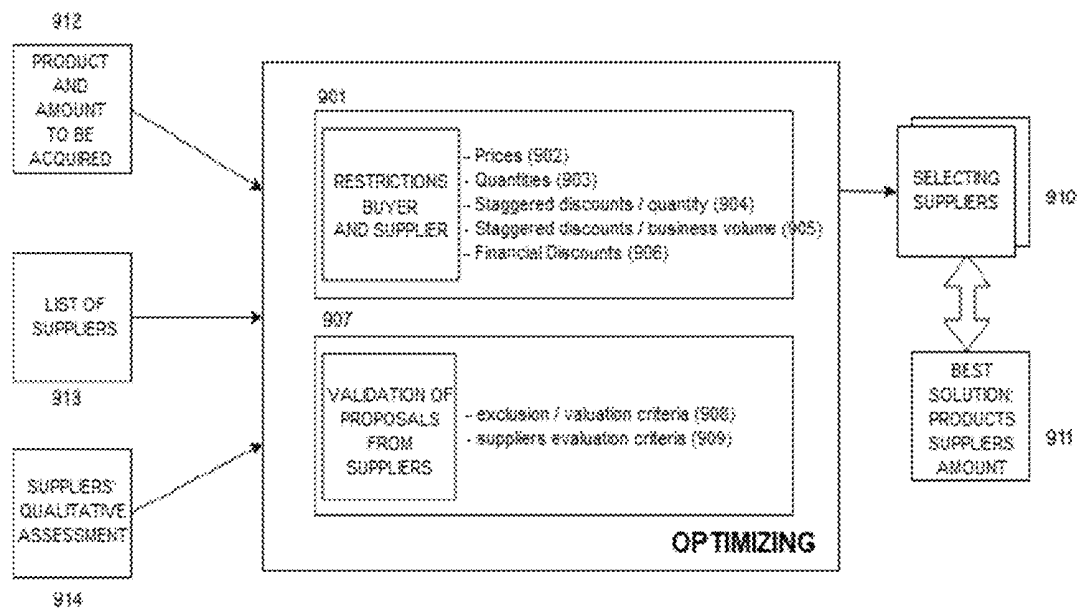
912

PRODUCT AND AMOUNT TO BE ACQUIRED

LIST OF SUPPLIERS

913

SUPPLIERS' QUALITATIVE ASSESSMENT

914

901

RESTRICTIONS BUYER AND SUPPLIER

- Prices (902)
- Quantities (903)
- Staggered discounts / quantity (904)
- Staggered discounts / business volume (905)
- Financial Discounts (906)

907

VALIDATION OF PROPOSALS FROM SUPPLIERS

- exclusion / valuation criteria (908)
- suppliers evaluation criteria (909)

OPTIMIZING

SELECTING SUPPLIERS

910

BEST SOLUTION: PRODUCTS SUPPLIERS AMOUNT

911